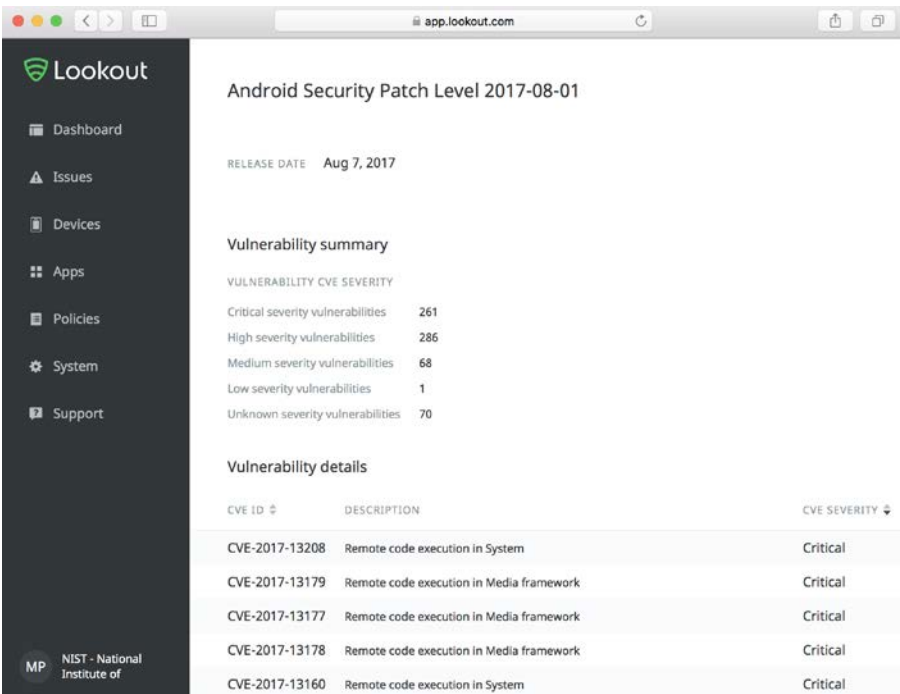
app.lookout.com

Lookout

Dashboard

Issues

Devices

Apps

Policies

System

Support

MP NIST - National Institute of

Android Security Patch Level 2017-08-01

RELEASE DATE Aug 7, 2017

Vulnerability summary

VULNERABILITY CVE SEVERITY

| | |
|---|---|
| Critical severity vulnerabilities | 261 |
| High severity vulnerabilities | 286 |
| Medium severity vulnerabilities | 68 |
| Low severity vulnerabilities | 1 |
| Unknown severity vulnerabilities | 70 |

Vulnerability details

| CVE ID | DESCRIPTION | CVE SEVERITY |
|---|---|---|
| CVE-2017-13208 | Remote code execution in System | Critical |
| CVE-2017-13179 | Remote code execution in Media framework | Critical |
| CVE-2017-13177 | Remote code execution in Media framework | Critical |
| CVE-2017-13178 | Remote code execution in Media framework | Critical |
| CVE-2017-13160 | Remote code execution in System | Critical |